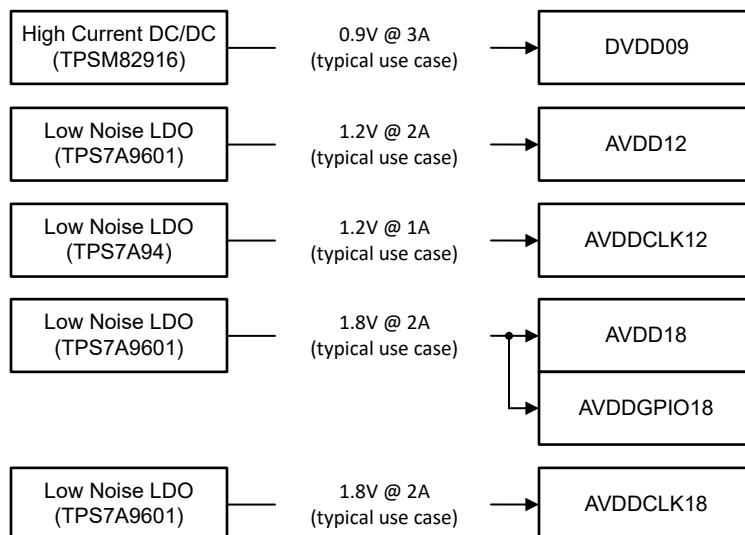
High Current DC/DC
(TPSM82916)

0.9V @ 3A
(typical use case)

DVDD09

Low Noise LDO
(TPS7A9601)

1.2V @ 2A
(typical use case)

AVDD12

Low Noise LDO
(TPS7A94)

1.2V @ 1A
(typical use case)

AVDDCLK12

Low Noise LDO
(TPS7A9601)

1.8V @ 2A
(typical use case)

AVDD18

AVDDGPIO18

Low Noise LDO
(TPS7A9601)

1.8V @ 2A
(typical use case)

AVDDCLK18